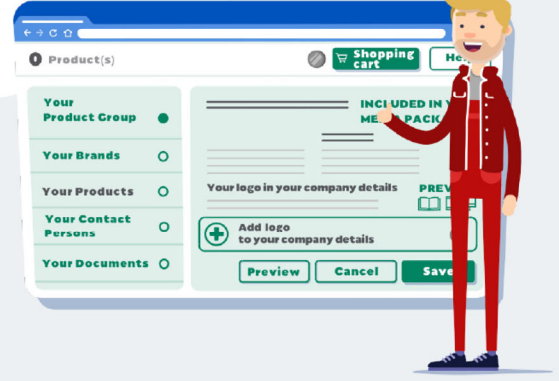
Product(s)

Shopping cart

He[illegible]

Your Product Group

Your Brands

Your Products

Your Contact Persons

Your Documents

INCLUDED IN Y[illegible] ME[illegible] PACK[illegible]

Your logo in your company details

PREV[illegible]

Add logo to your company details

Preview

Cancel

Save